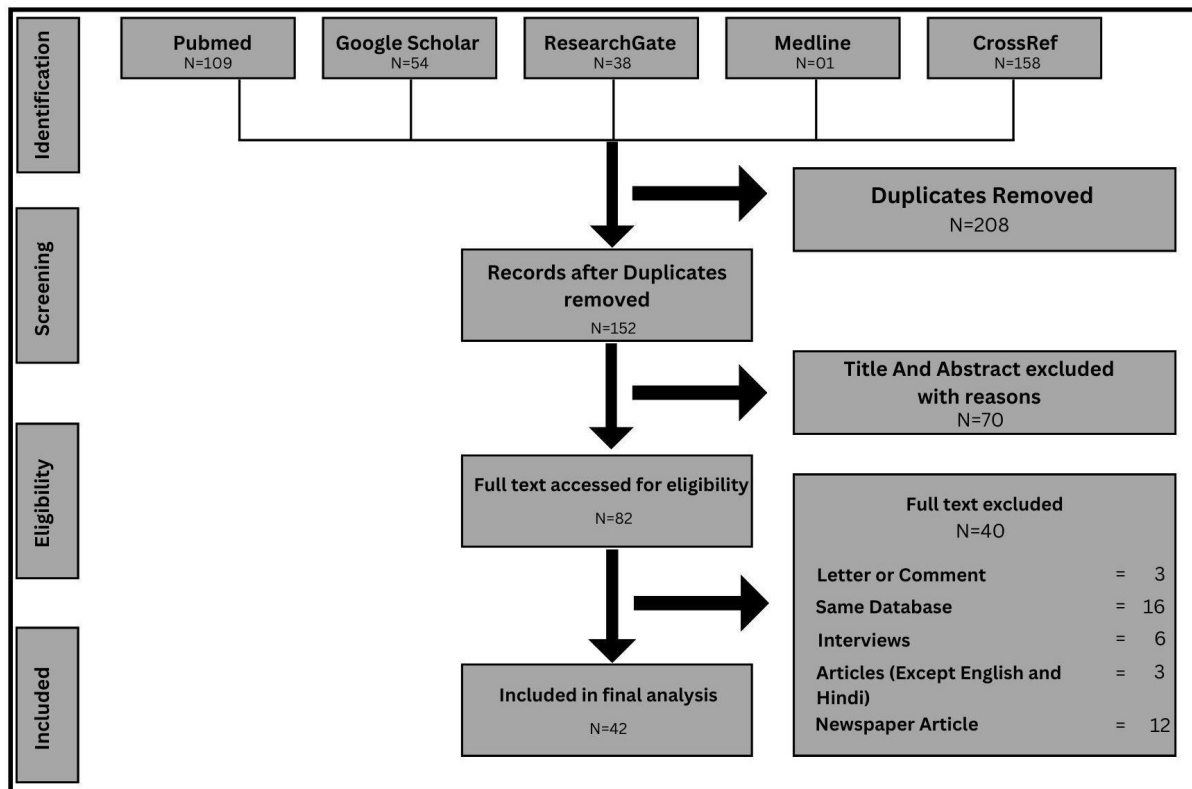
Identification

Pubmed
N=109

Google Scholar
N=54

ResearchGate
N=38

Medline
N=01

CrossRef
N=158

Duplicates Removed
N=208

Screening

Records after Duplicates removed
N=152

Title And Abstract excluded with reasons
N=70

Eligibility

Full text accessed for eligibility
N=82

Full text excluded
N=40

| | | |
|---|---|---|
| Letter or Comment | = | 3 |
| Same Database | = | 16 |
| Interviews | = | 6 |
| Articles (Except English and Hindi) | = | 3 |
| Newspaper Article | = | 12 |

Included

Included in final analysis
N=42